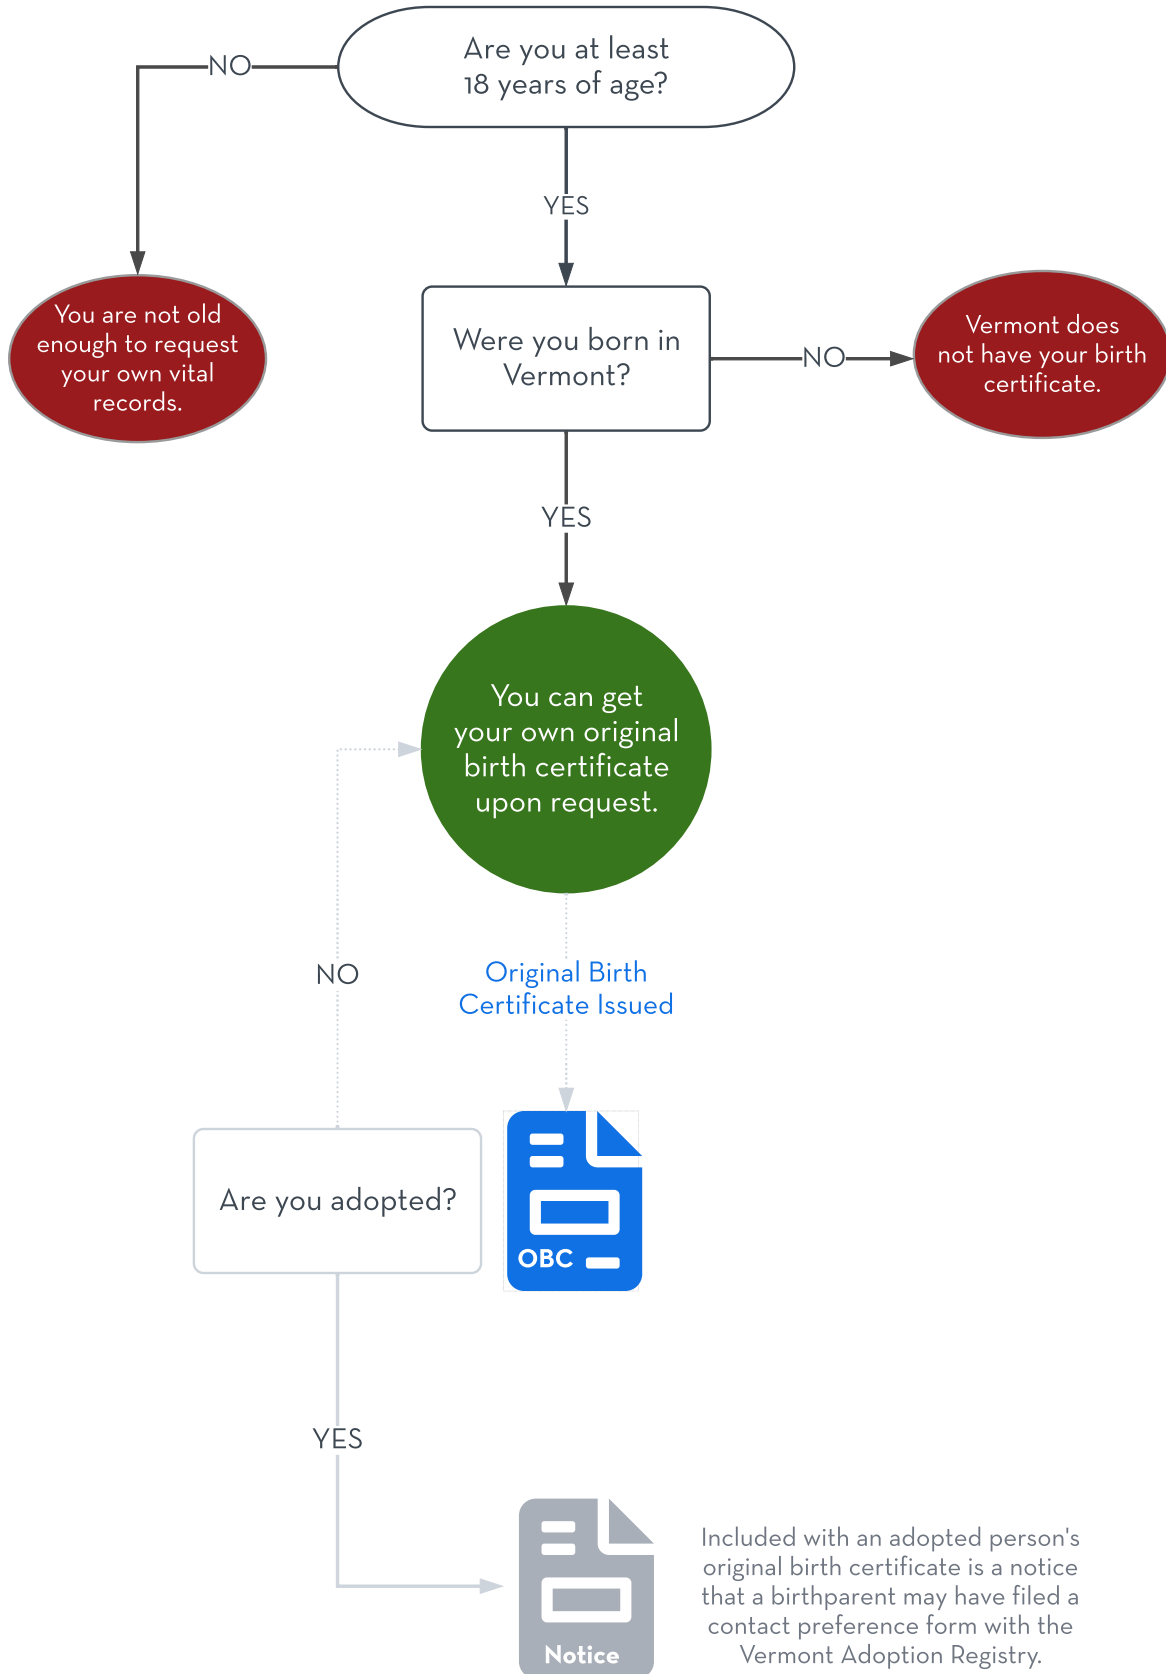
Are you at least 18 years of age?

NO

You are not old enough to request your own vital records.

YES

Were you born in Vermont?

NO

Vermont does not have your birth certificate.

YES

You can get your own original birth certificate upon request.

NO

Original Birth Certificate Issued

OBC

Are you adopted?

YES

Notice

Included with an adopted person's original birth certificate is a notice that a birthparent may have filed a contact preference form with the Vermont Adoption Registry.